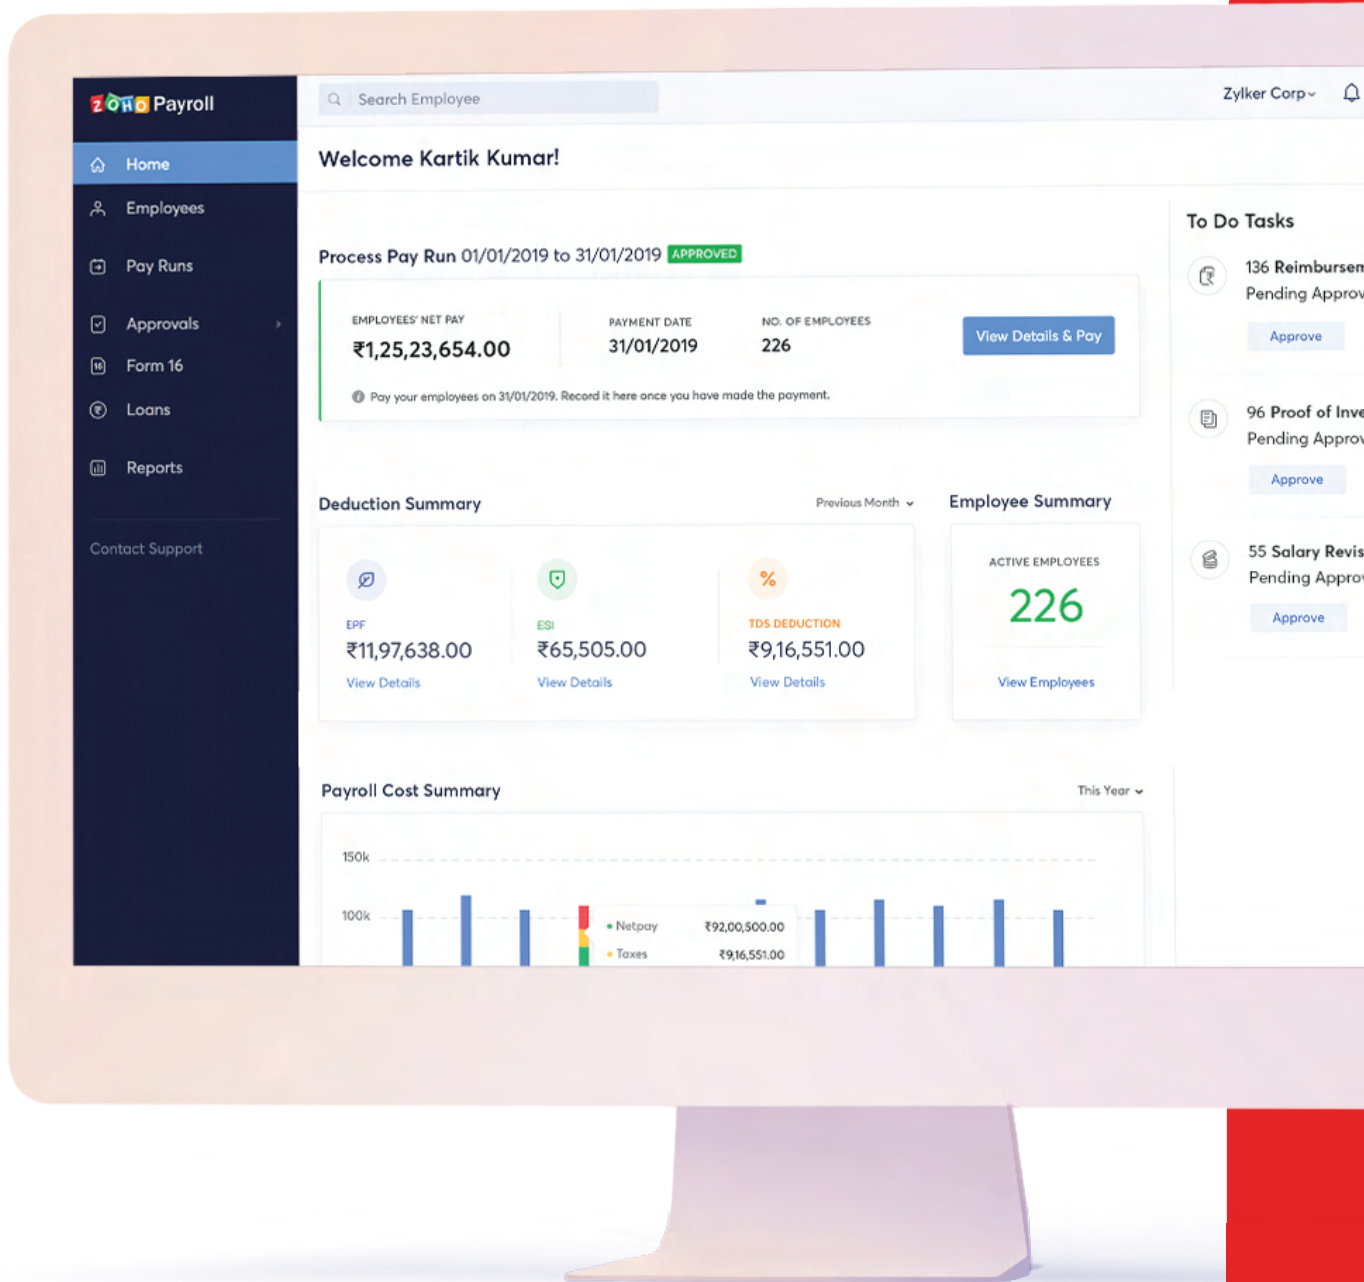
ZOHO Payroll

Home
Employees
Pay Runs
Approvals
Form 16
Loans
Reports
Contact Support

Search Employee

Zylker Corp

Welcome Kartik Kumar!

Process Pay Run 01/01/2019 to 31/01/2019 APPROVED

EMPLOYEES' NET PAY
₹1,25,23,654.00

PAYMENT DATE
31/01/2019

NO. OF EMPLOYEES
226

View Details & Pay

Pay your employees on 31/01/2019. Record it here once you have made the payment.

Deduction Summary

Previous Month

EPF
₹11,97,638.00
View Details

ESI
₹65,505.00
View Details

TDS DEDUCTION
₹9,16,551.00
View Details

Employee Summary

ACTIVE EMPLOYEES
226
View Employees

To Do Tasks

136 Reimbursem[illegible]
Pending Approv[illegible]
Approve

96 Proof of Inve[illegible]
Pending Approv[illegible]
Approve

55 Salary Revis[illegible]
Pending Appro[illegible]
Approve

Payroll Cost Summary

This Year

150k
100k

Netpay ₹92,00,500.00
Taxes ₹9,16,551.00